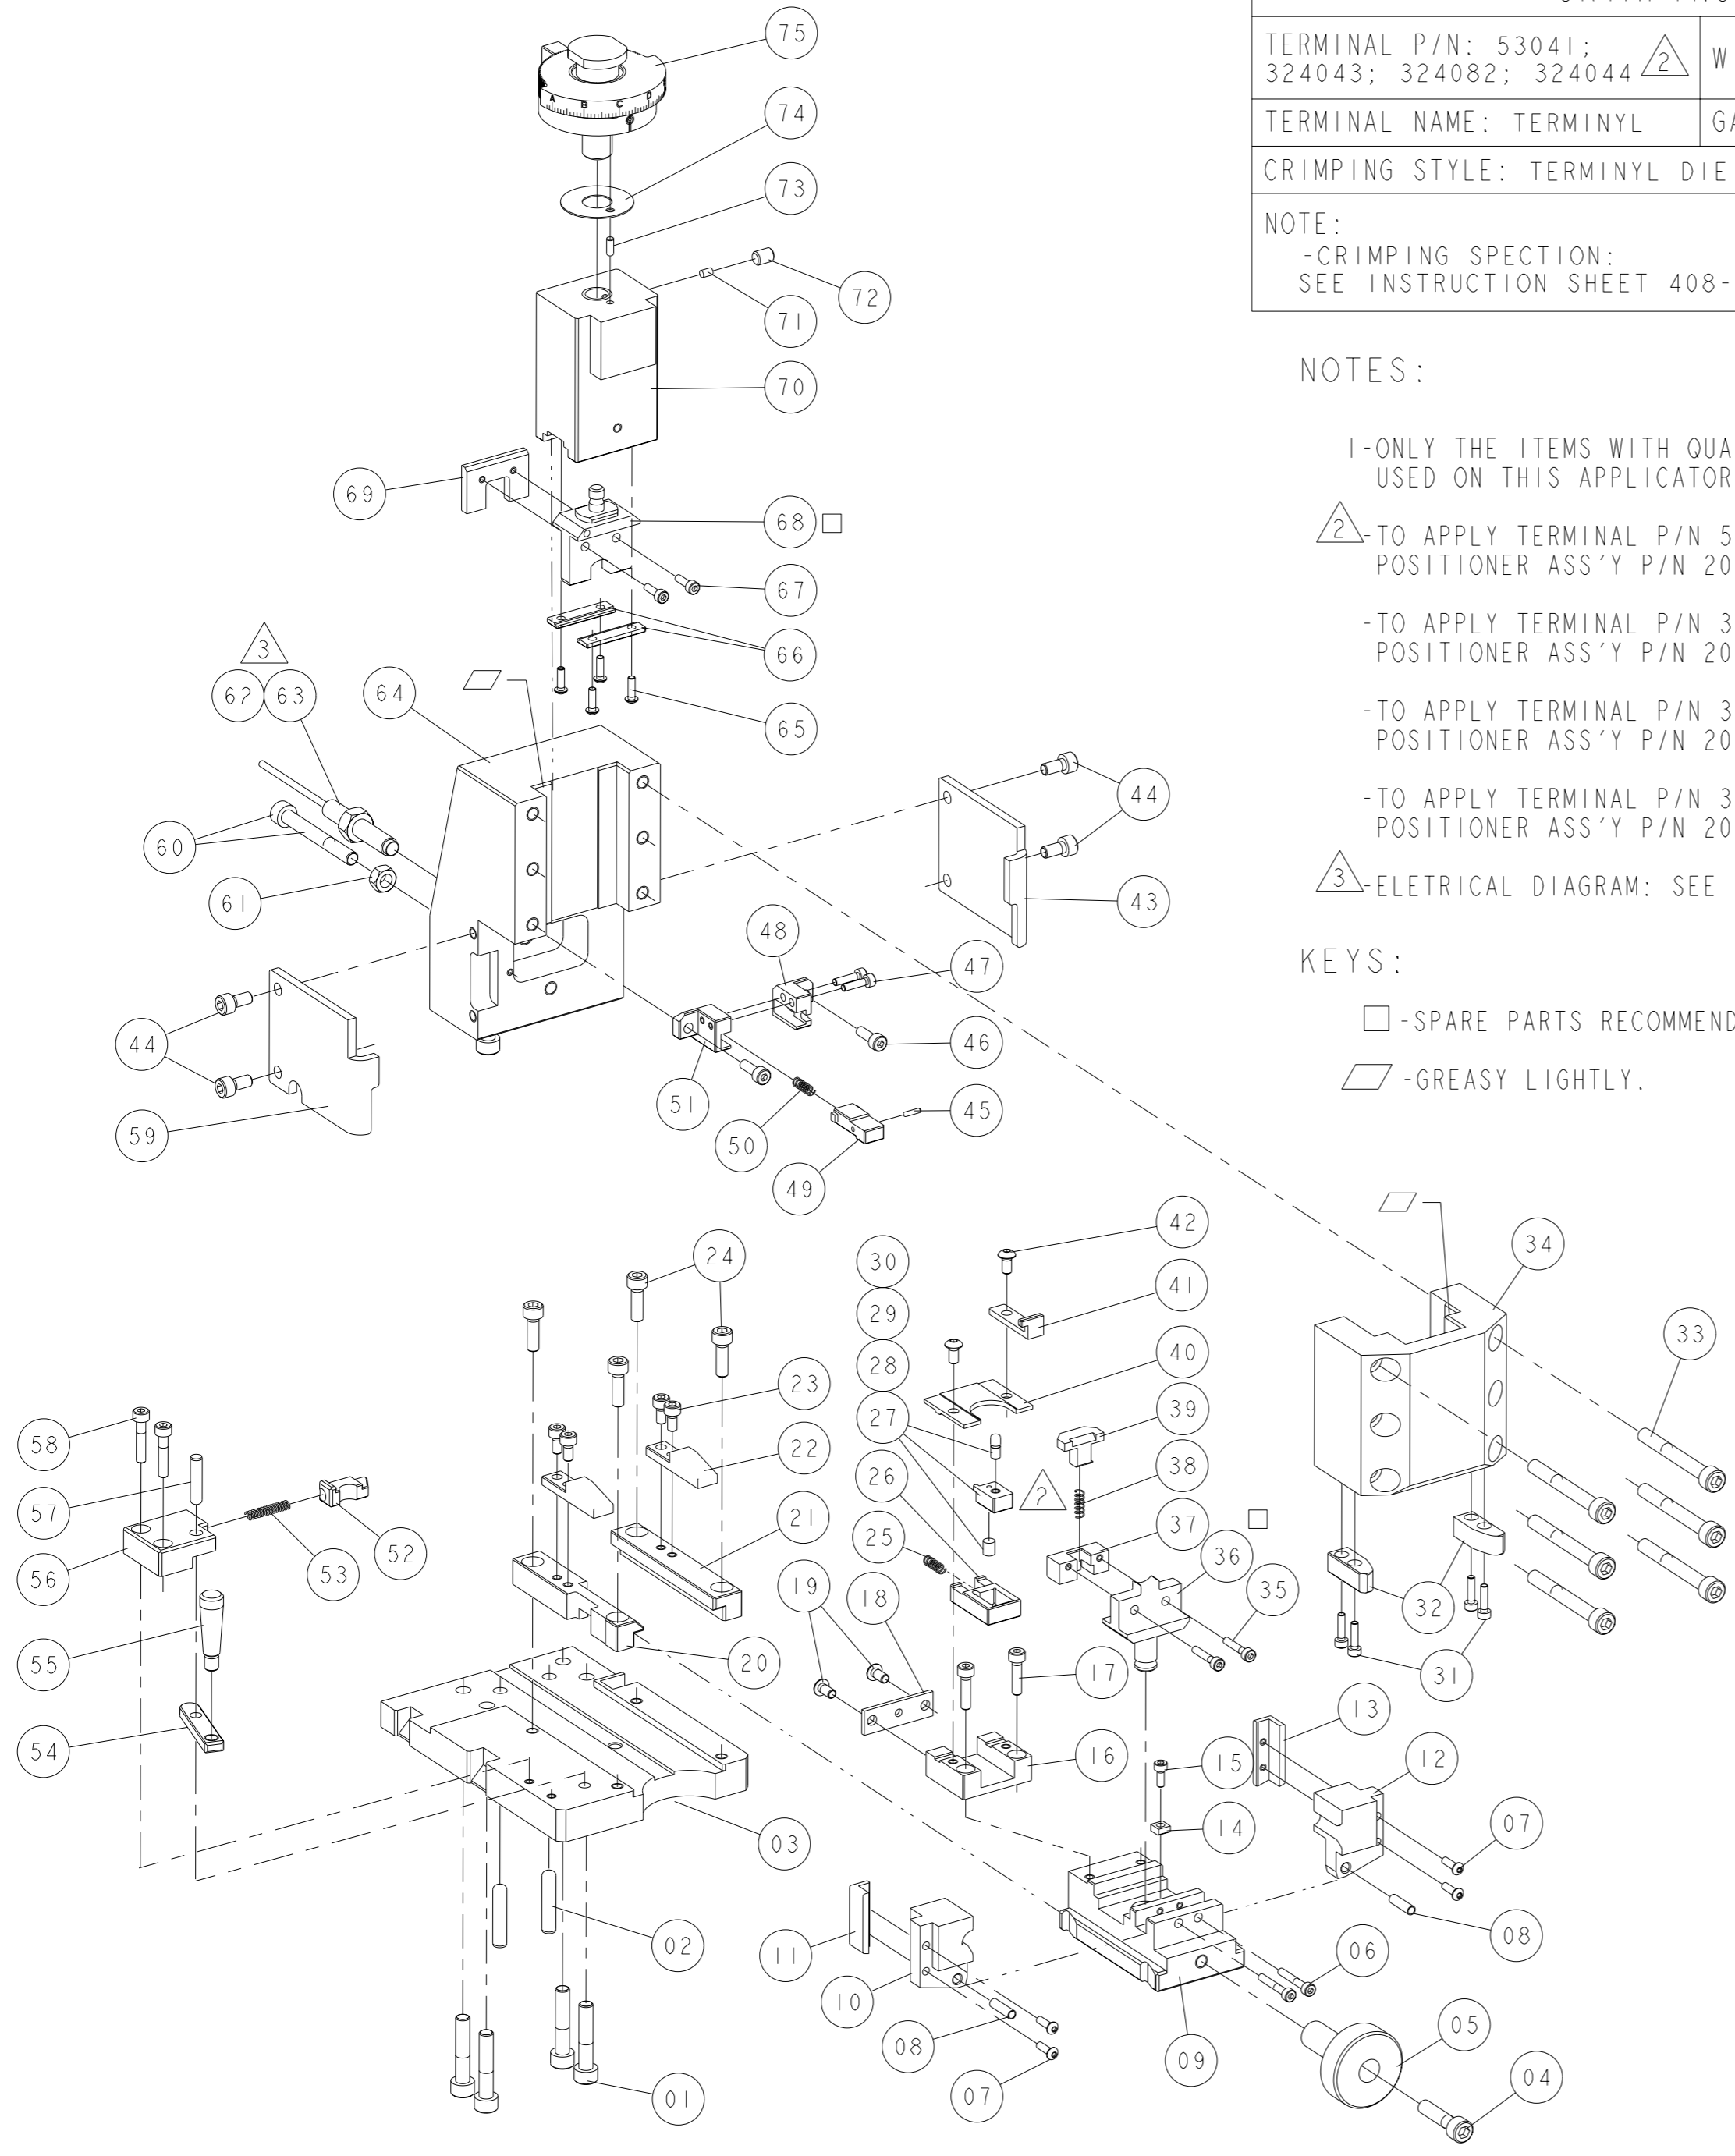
| TERMINAL P/N: 53041; 324043; 324082; 324044 2 | W |
|---|---|
| TERMINAL NAME: TERMINYL | GA |
| CRIMPING STYLE: TERMINYL DIE | |
| NOTE: -CRIMPING SPECTION: SEE INSTRUCTION SHEET 408- | |

NOTES:

1-ONLY THE ITEMS WITH QUA USED ON THIS APPLICATOR

2-TO APPLY TERMINAL P/N 5 POSITIONER ASS'Y P/N 20

-TO APPLY TERMINAL P/N 3 POSITIONER ASS'Y P/N 20

-TO APPLY TERMINAL P/N 3 POSITIONER ASS'Y P/N 20

-TO APPLY TERMINAL P/N 3 POSITIONER ASS'Y P/N 20

3-ELETRICAL DIAGRAM: SEE

KEYS:

-SPARE PARTS RECOMMEND

-GREASY LIGHTLY.

75
74
73
72
71
70
69
68
67
66
3
62 63
64
65
44
60
61
43
48
47
46
44
51
50
45
59
49
42
24
30
29
34
41
33
28
40
23
27
39
58
22
38
26
57
2
37
21
53
52
56
25
36
35
19
18
32
55
20
17
31
13
16
15
12
54
03
07
14
08
02
06
11
10
09
05
08
01
07
04